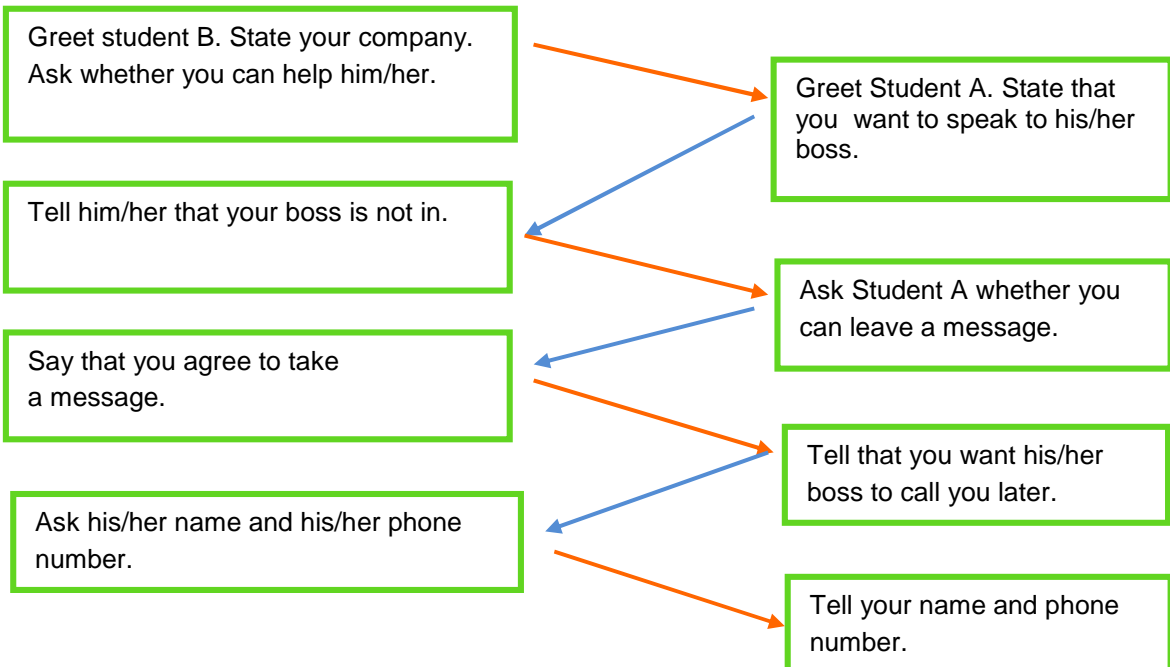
Greet student B. State your company. Ask whether you can help him/her.

Greet Student A. State that you want to speak to his/her boss.

Tell him/her that your boss is not in.

Ask Student A whether you can leave a message.

Say that you agree to take a message.

Tell that you want his/her boss to call you later.

Ask his/her name and his/her phone number.

Tell your name and phone number.